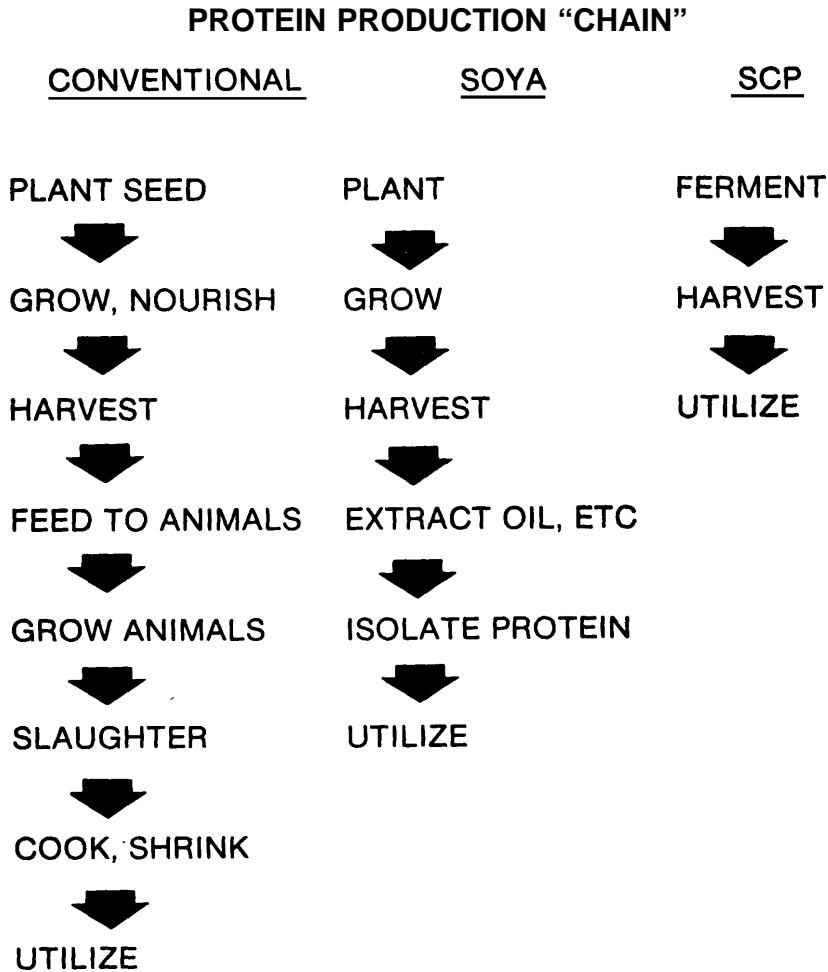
PROTEIN PRODUCTION "CHAIN"

CONVENTIONAL

PLANT SEED

GROW, NOURISH

HARVEST

FEED TO ANIMALS

GROW ANIMALS

SLAUGHTER

COOK, SHRINK

UTILIZE

SOYA

PLANT

GROW

HARVEST

EXTRACT OIL, ETC

ISOLATE PROTEIN

UTILIZE

SCP

FERMENT

HARVEST

UTILIZE